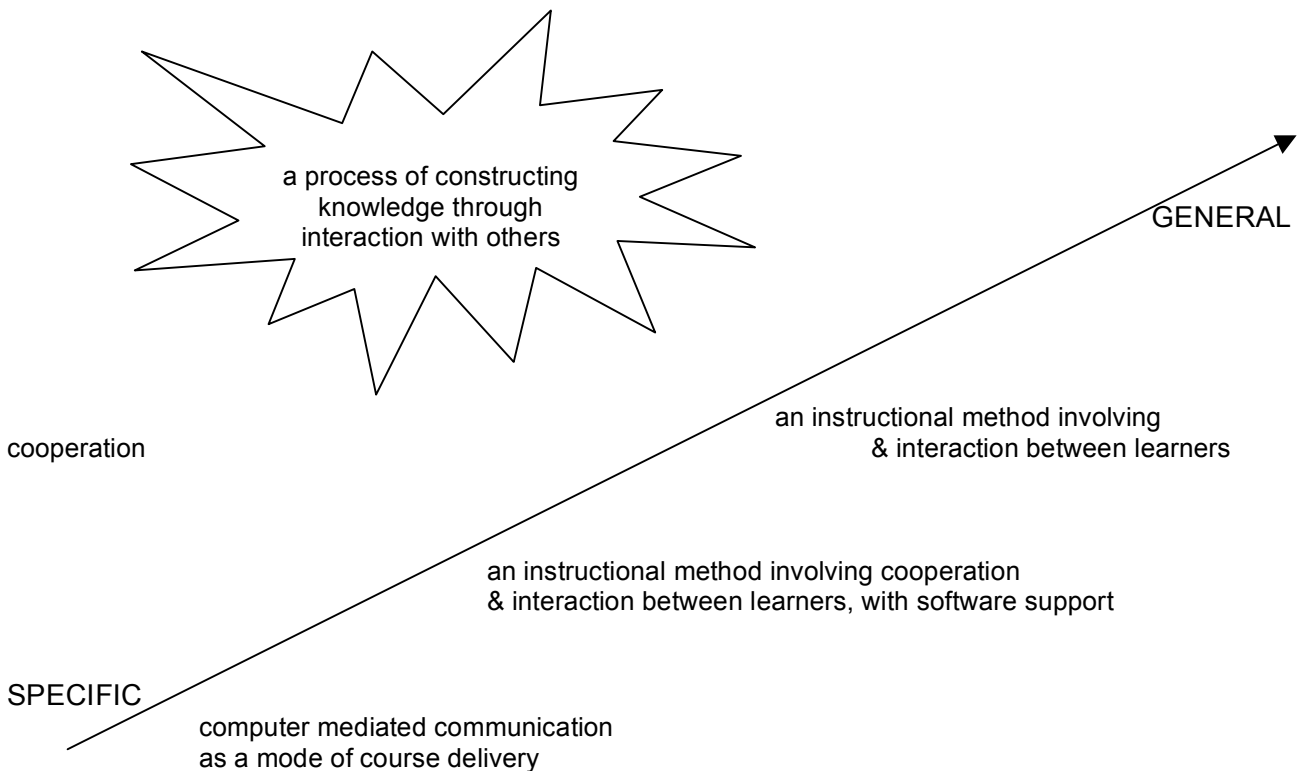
a process of constructing knowledge through interaction with others

GENERAL

an instructional method involving

cooperation

& interaction between learners

an instructional method involving cooperation
& interaction between learners, with software support

SPECIFIC

computer mediated communication
as a mode of course delivery